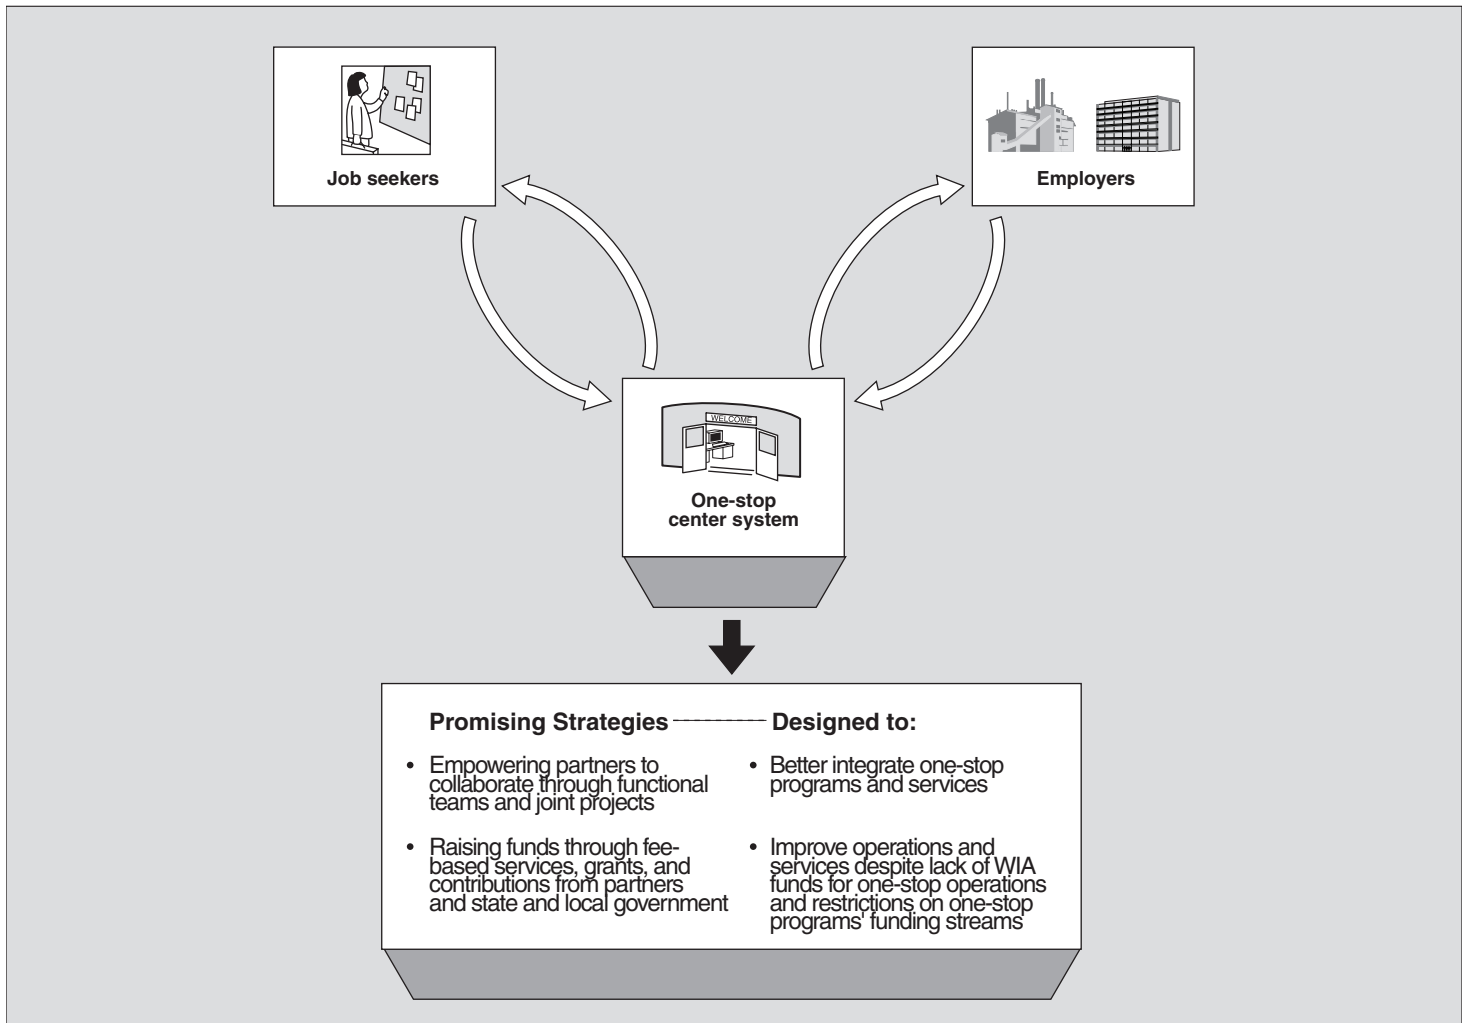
Job seekers

Employers

WELCOME

One-stop center system

Promising Strategies

Designed to:

• Empowering partners to collaborate through functional teams and joint projects

• Better integrate one-stop programs and services

• Raising funds through fee-based services, grants, and contributions from partners and state and local government

• Improve operations and services despite lack of WIA funds for one-stop operations and restrictions on one-stop programs' funding streams